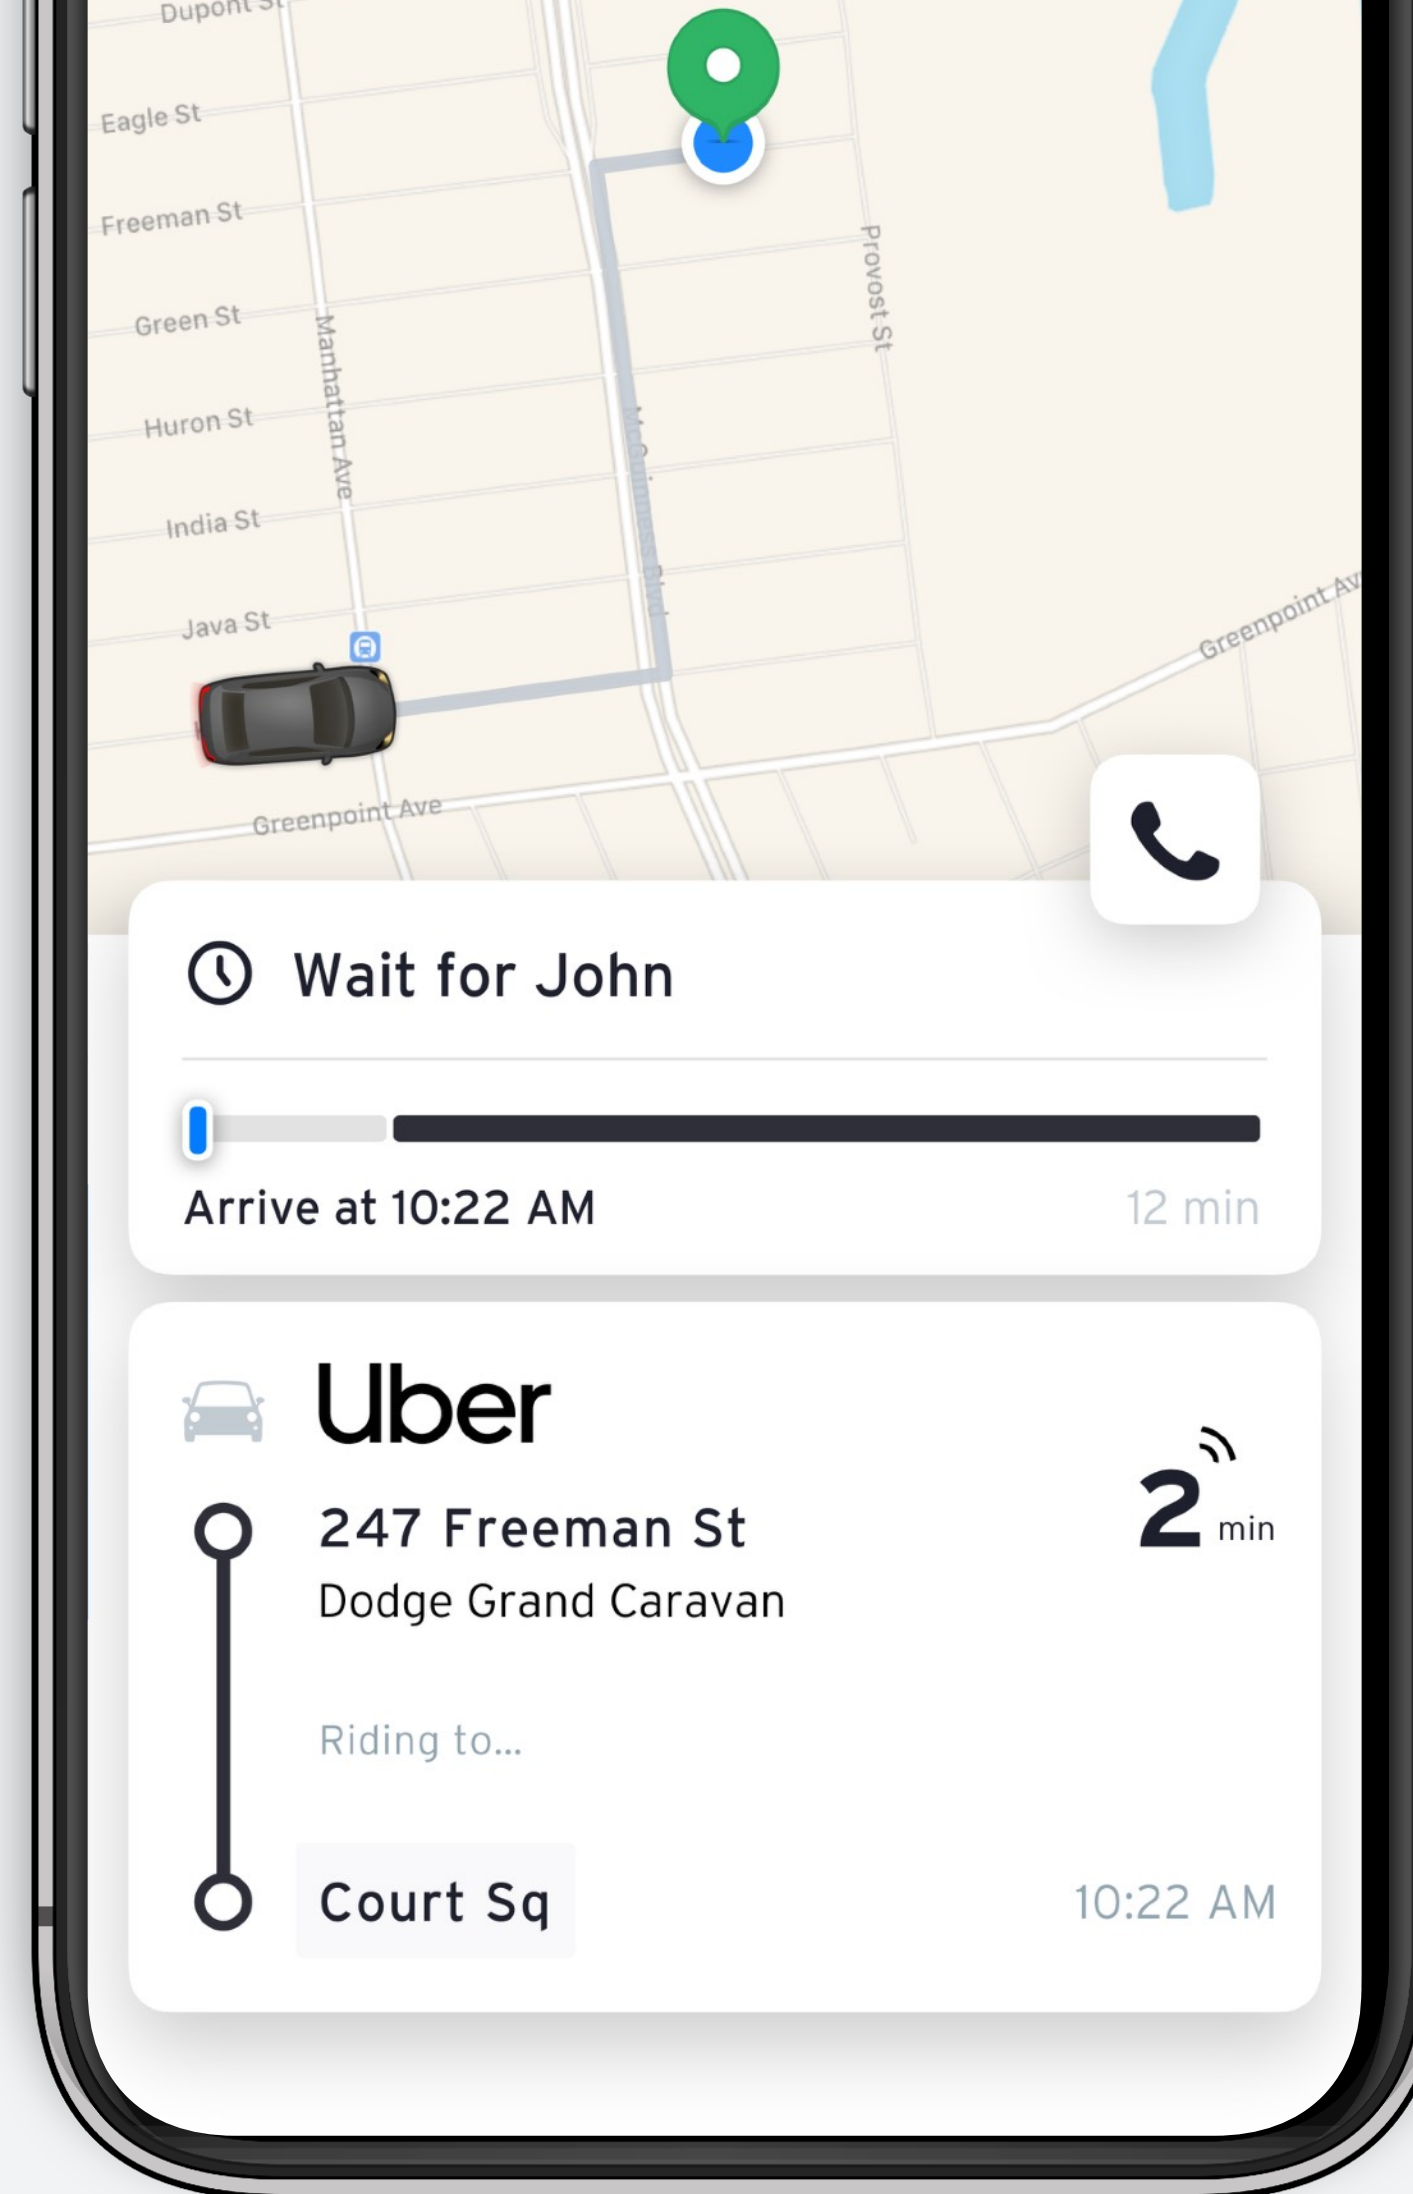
Dupont St
Eagle St
Freeman St
Green St
Huron St
India St
Java St
Manhattan Ave
McGuinness Blvd
Provost St
Greenpoint Ave
Greenpoint Ave

Wait for John

Arrive at 10:22 AM
12 min

Uber

247 Freeman St
Dodge Grand Caravan

2 min

Riding to...

Court Sq
10:22 AM